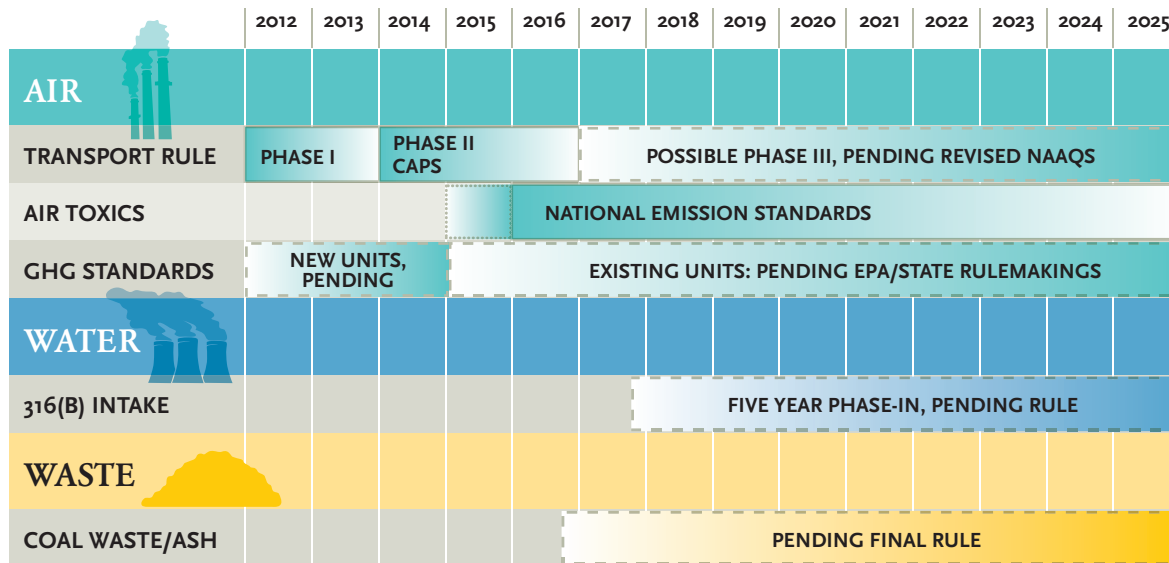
| | 2012 | 2013 | 2014 | 2015 | 2016 | 2017 | 2018 | 2019 | 2020 | 2021 | 2022 | 2023 | 2024 | 2025 |
|---|---|---|---|---|---|---|---|---|---|---|---|---|---|---|
| AIR | | | | | | | | | | | | | | |
| TRANSPORT RULE | PHASE I | | PHASE II CAPS | | | POSSIBLE PHASE III, PENDING REVISED NAAQS | | | | | | | | |
| AIR TOXICS | | | | | NATIONAL EMISSION STANDARDS | | | | | | | | | |
| GHG STANDARDS | NEW UNITS, PENDING | | | EXISTING UNITS: PENDING EPA/STATE RULEMAKINGS | | | | | | | | | | |
| WATER | | | | | | | | | | | | | | |
| 316(B) INTAKE | | | | | | | FIVE YEAR PHASE-IN, PENDING RULE | | | | | | | |
| WASTE | | | | | | | | | | | | | | |
| COAL WASTE/ASH | | | | | | PENDING FINAL RULE | | | | | | | | |